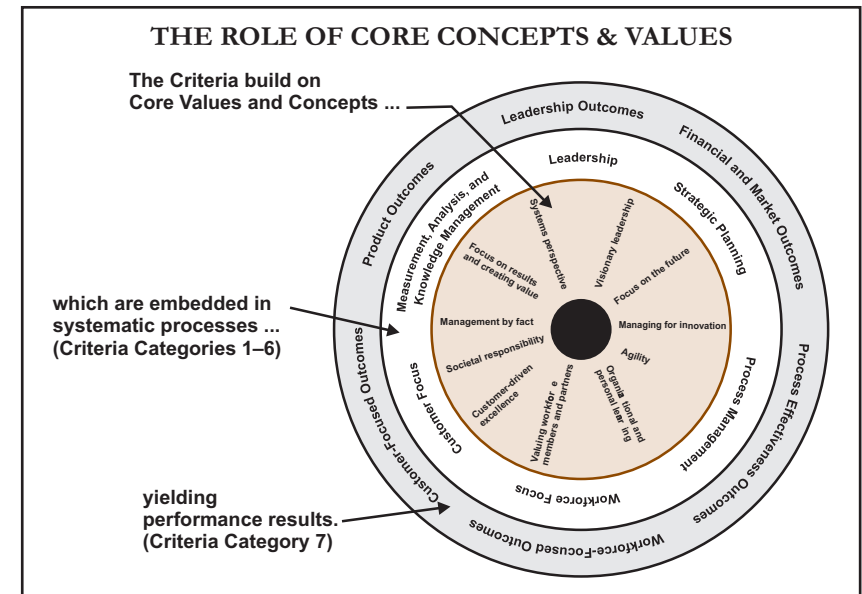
THE ROLE OF CORE CONCEPTS & VALUES

The Criteria build on Core Values and Concepts ...

which are embedded in systematic processes ... (Criteria Categories 1–6)

yielding performance results. (Criteria Category 7)

Leadership Outcomes

Financial and Market Outcomes

Process Effectiveness Outcomes

Workforce-Focused Outcomes

Customer-Focused Outcomes

Product Outcomes

Leadership

Strategic Planning

Process Management

Workforce Focus

Customer Focus

Measurement, Analysis, and Knowledge Management

Systems perspective

Visionary leadership

Focus on the future

Managing for innovation

Agility

Organia tional and personal lear ing

Valuing workfor e members and partners

Customer-driven excellence

Societal responsibility

Management by fact

Focus on results and creating value